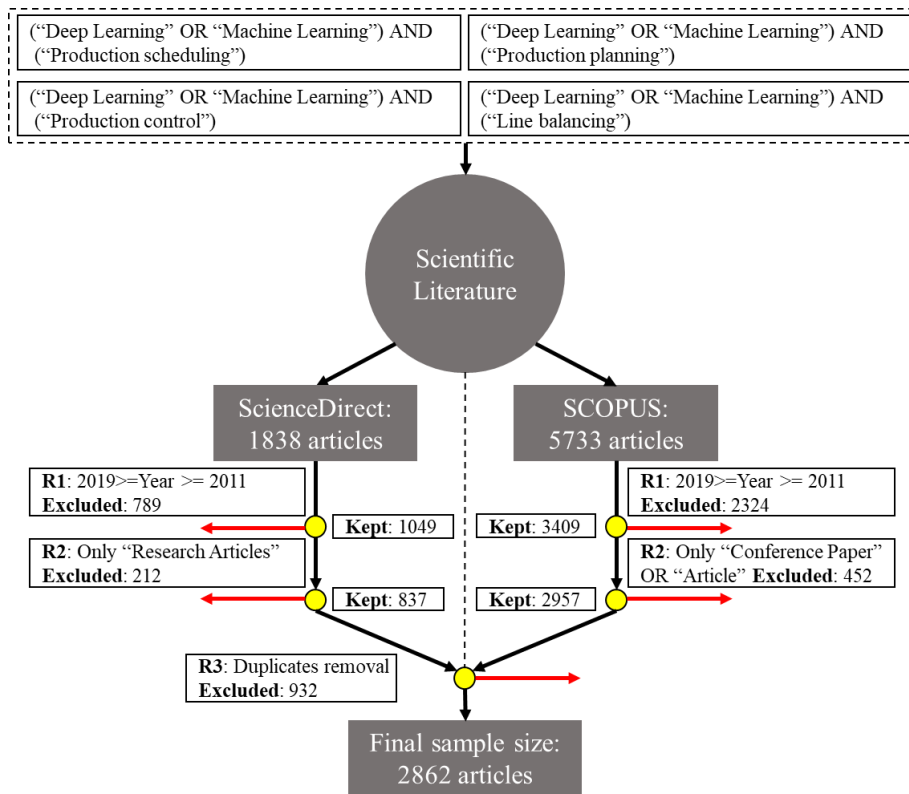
(“Deep Learning” OR “Machine Learning”) AND (“Production scheduling”)

(“Deep Learning” OR “Machine Learning”) AND (“Production planning”)

(“Deep Learning” OR “Machine Learning”) AND (“Production control”)

(“Deep Learning” OR “Machine Learning”) AND (“Line balancing”)

Scientific Literature

ScienceDirect: 1838 articles

SCOPUS: 5733 articles

**R1**: 2019>=Year >= 2011
**Excluded**: 789

**Kept**: 1049

**R2**: Only “Research Articles”
**Excluded**: 212

**Kept**: 837

**R1**: 2019>=Year >= 2011
**Excluded**: 2324

**Kept**: 3409

**R2**: Only “Conference Paper” OR “Article” **Excluded**: 452

**Kept**: 2957

**R3**: Duplicates removal
**Excluded**: 932

Final sample size: 2862 articles